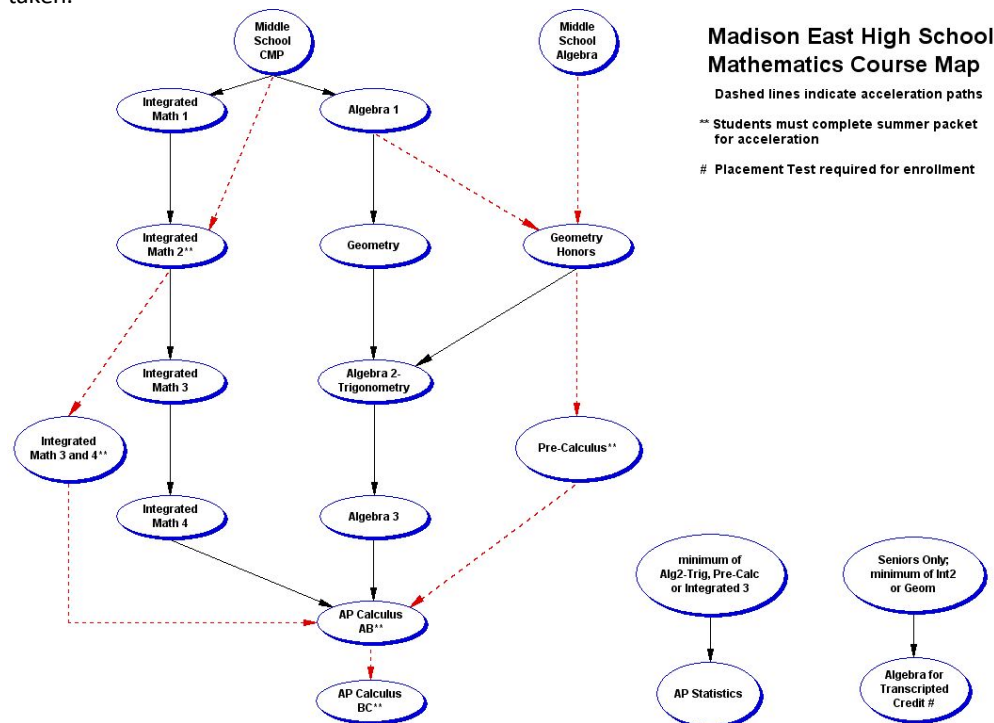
taken.

Madison East High School Mathematics Course Map

Dashed lines indicate acceleration paths

** Students must complete summer packet for acceleration

# Placement Test required for enrollment

Middle School CMP

Middle School Algebra

Integrated Math 1

Algebra 1

Integrated Math 2**

Geometry

Geometry Honors

Integrated Math 3

Algebra 2-Trigonometry

Integrated Math 3 and 4**

Pre-Calculus**

Integrated Math 4

Algebra 3

AP Calculus AB**

AP Calculus BC**

minimum of Alg2-Trig, Pre-Calc or Integrated 3

AP Statistics

Seniors Only; minimum of Int2 or Geom

Algebra for Transcripted Credit #